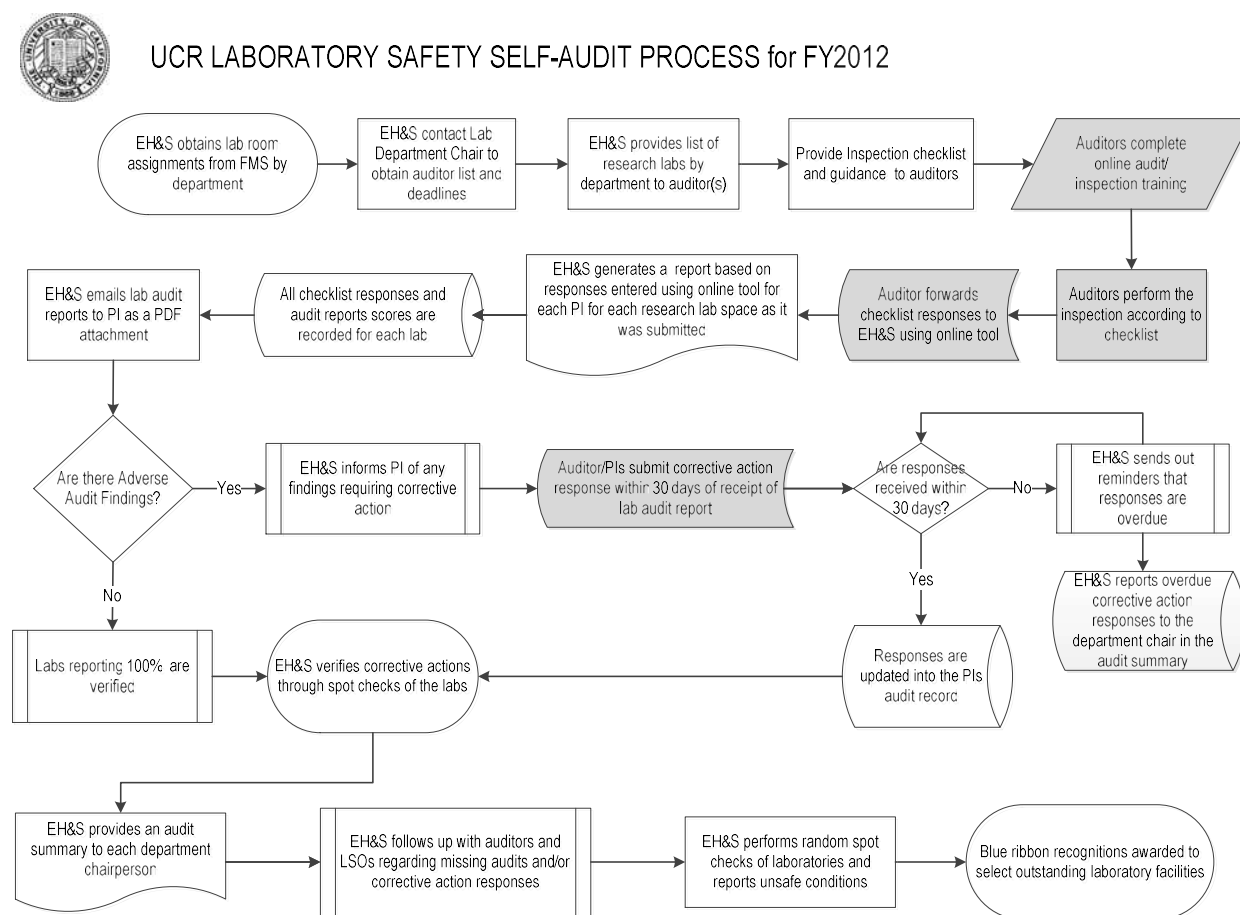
UCR LABORATORY SAFETY SELF-AUDIT PROCESS for FY2012

EH&S obtains lab room assignments from FMS by department

EH&S contact Lab Department Chair to obtain auditor list and deadlines

EH&S provides list of research labs by department to auditor(s)

Provide Inspection checklist and guidance to auditors

Auditors complete online audit/ inspection training

Auditors perform the inspection according to checklist

Auditor forwards checklist responses to EH&S using online tool

EH&S generates a report based on responses entered using online tool for each PI for each research lab space as it was submitted

All checklist responses and audit reports scores are recorded for each lab

EH&S emails lab audit reports to PI as a PDF attachment

Are there Adverse Audit Findings?

Yes

EH&S informs PI of any findings requiring corrective action

Auditor/PIs submit corrective action response within 30 days of receipt of lab audit report

Are responses received within 30 days?

No

EH&S sends out reminders that responses are overdue

EH&S reports overdue corrective action responses to the department chair in the audit summary

Yes

Responses are updated into the PIs audit record

No

Labs reporting 100% are verified

EH&S verifies corrective actions through spot checks of the labs

EH&S provides an audit summary to each department chairperson

EH&S follows up with auditors and LSOs regarding missing audits and/or corrective action responses

EH&S performs random spot checks of laboratories and reports unsafe conditions

Blue ribbon recognitions awarded to select outstanding laboratory facilities